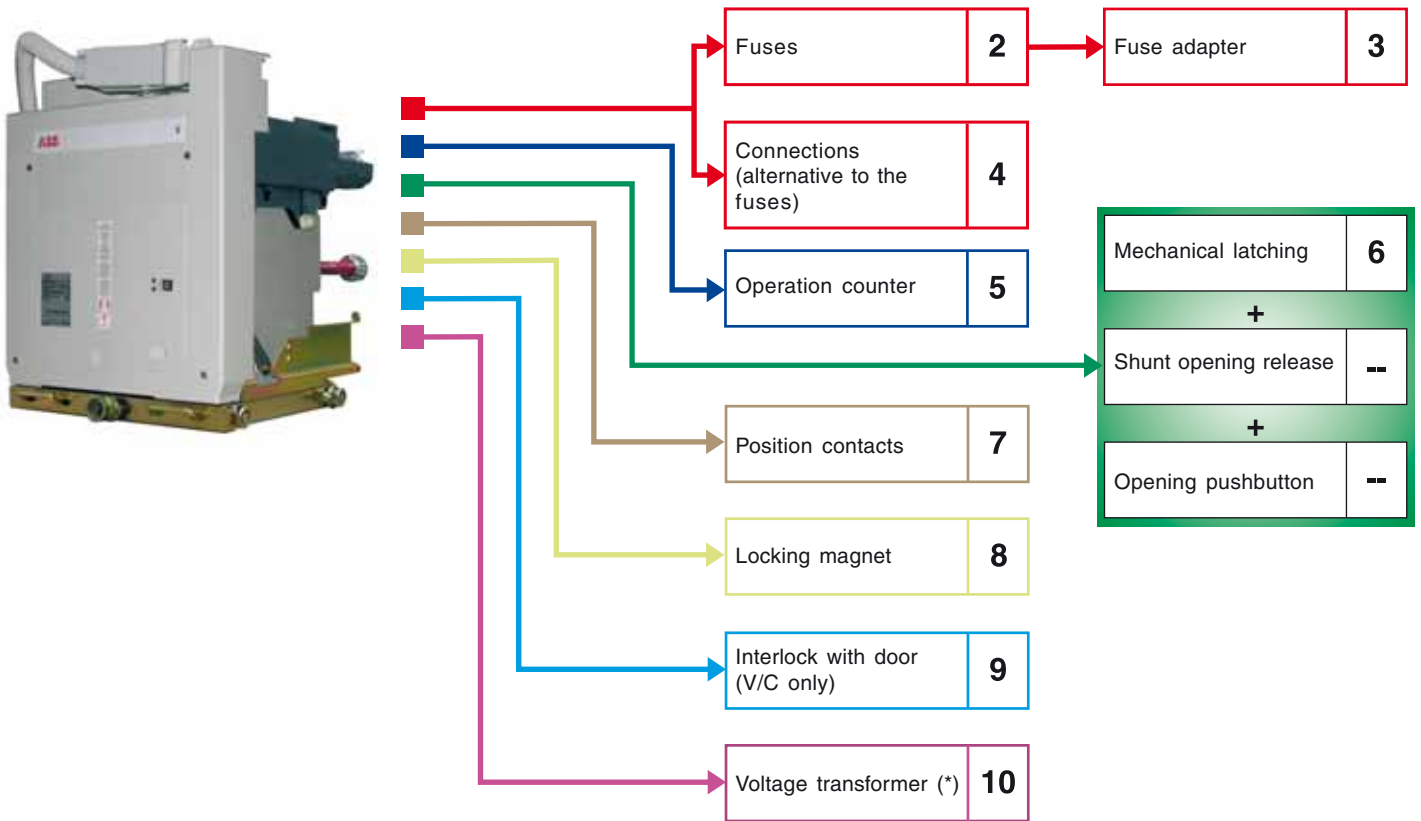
ABB

| Fuses | 2 |
|---|---|

| Fuse adapter | 3 |
|---|---|

| Connections (alternative to the fuses) | 4 |
|---|---|

| Mechanical latching | 6 |
|---|---|

+

| Shunt opening release | -- |
|---|---|

+

| Opening pushbutton | -- |
|---|---|

| Operation counter | 5 |
|---|---|

| Position contacts | 7 |
|---|---|

| Locking magnet | 8 |
|---|---|

| Interlock with door (V/C only) | 9 |
|---|---|

| Voltage transformer (*) | 10 |
|---|---|